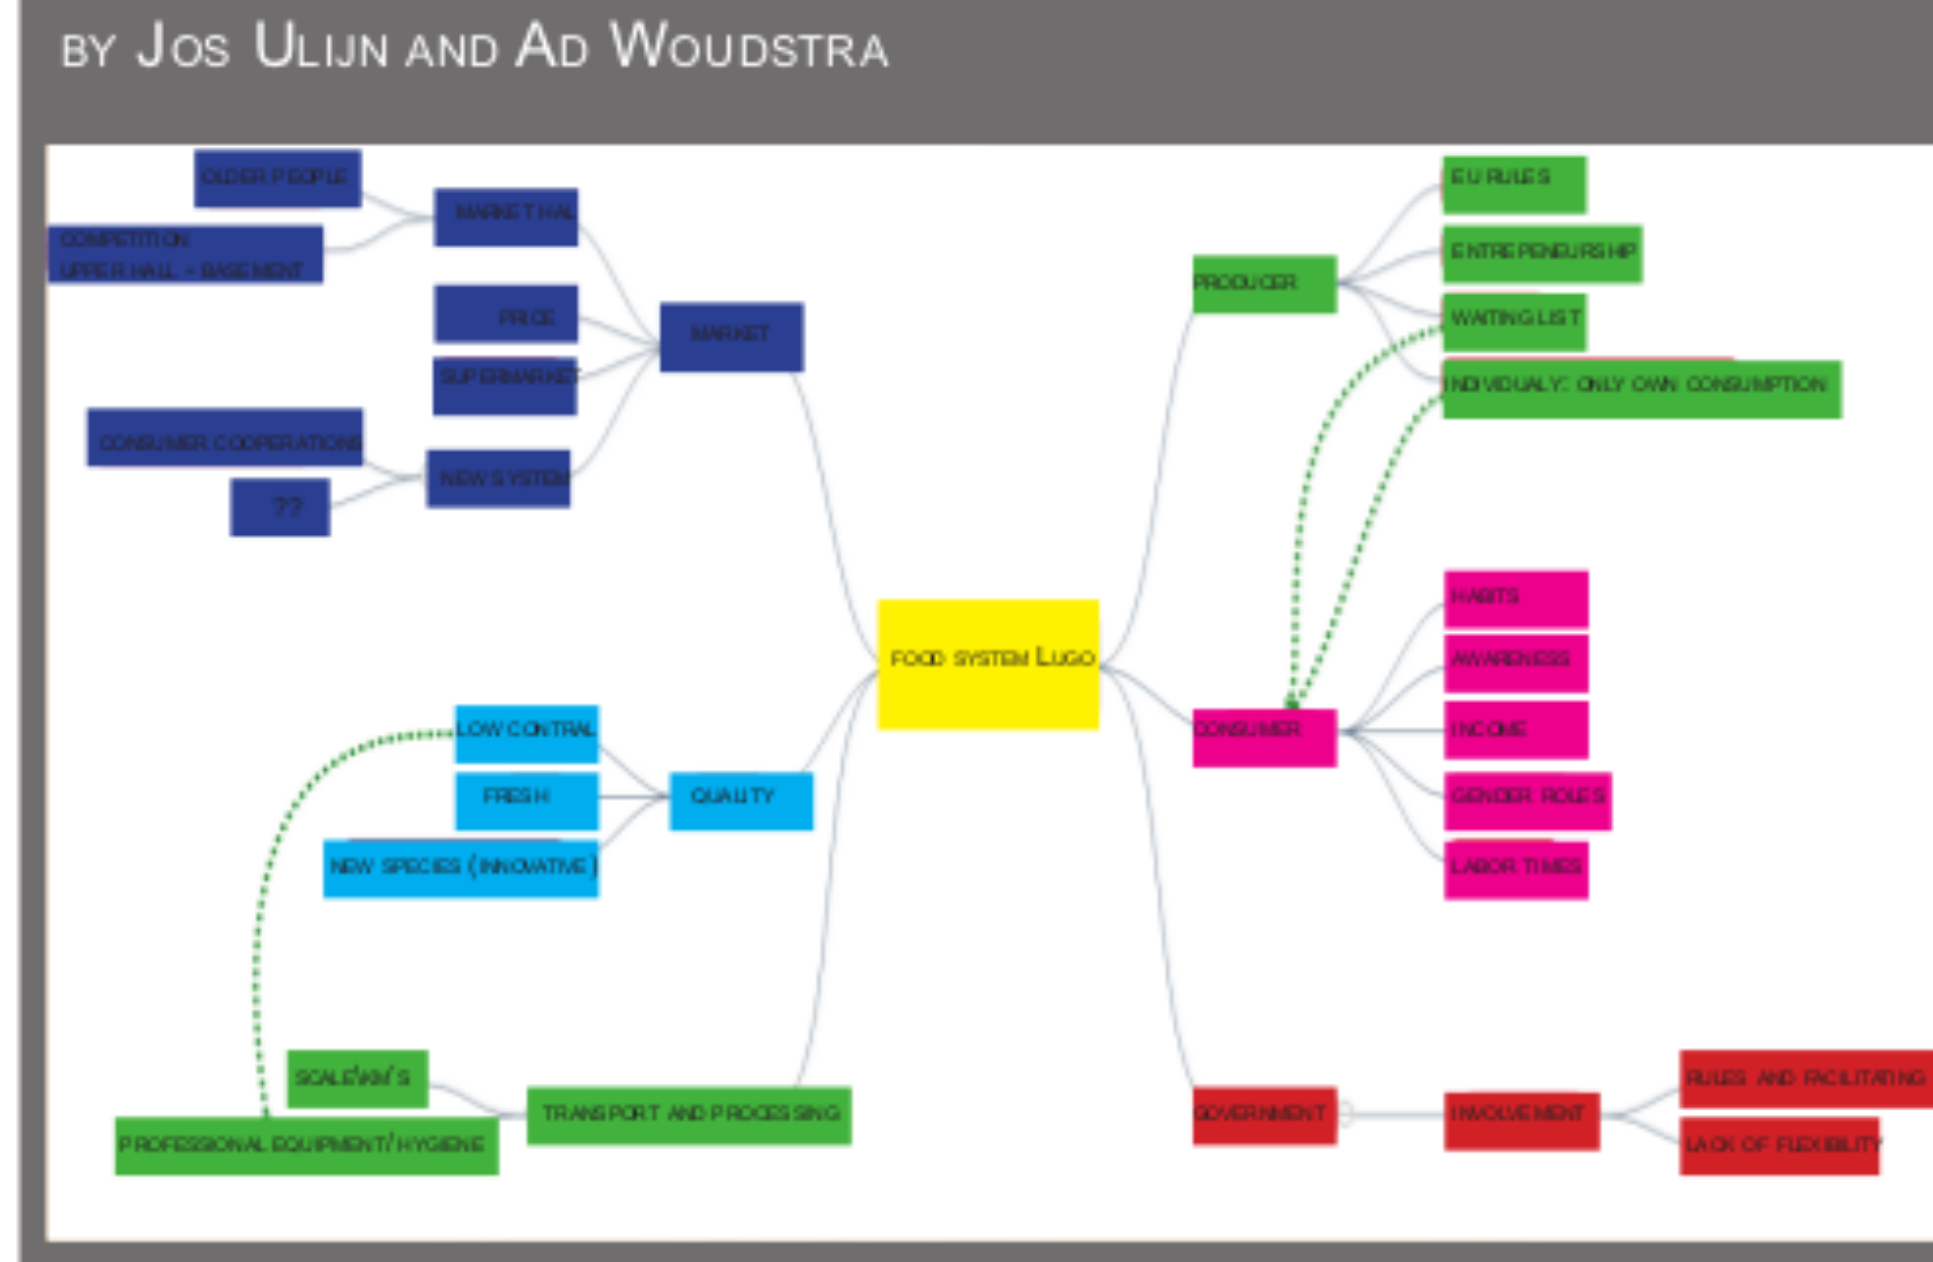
BY JOS ULIJN AND AD WOUDSTRA

OLDER PEOPLE
COMPETITION UPPER HALL - BASEMENT
MARKET HAL
PRICE
SUPERMARKET
MARKET
CONSUMER COOPERATIONS
??
NEW SYSTEM

FOOD SYSTEM LUGO

LOW CONTRAL
FRESH
NEW SPECIES (INNOVATIVE)
QUALITY

SCALE/KM'S
PROFESSIONAL EQUIPMENT/HYGIENE
TRANSPORT AND PROCESSING

PRODUCER
EU RULES
ENTREPENEURSHIP
WAITING LIST
INDIVIDUALY: ONLY OWN CONSUMPTION

CONSUMER
HABITS
AWARENESS
INCOME
GENDER ROLES
LABOR TIMES

GOVERNMENT
INVOLVEMENT
RULES AND FACILITATING
LACK OF FLEXIBILITY